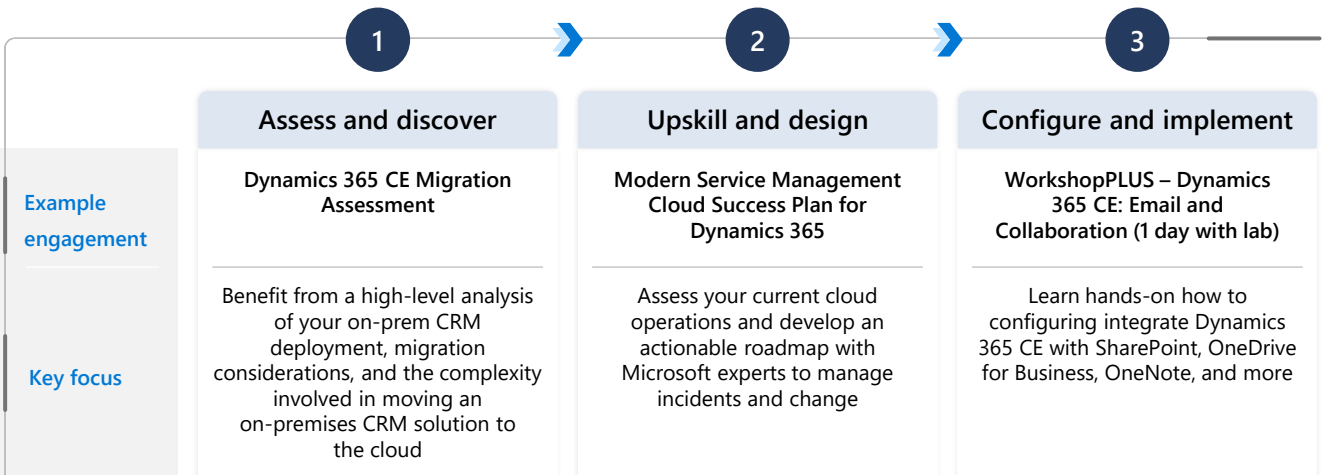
1

2

3

Assess and discover

Upskill and design

Configure and implement

Example engagement

Key focus

Dynamics 365 CE Migration Assessment

Benefit from a high-level analysis of your on-prem CRM deployment, migration considerations, and the complexity involved in moving an on-premises CRM solution to the cloud

Modern Service Management Cloud Success Plan for Dynamics 365

Assess your current cloud operations and develop an actionable roadmap with Microsoft experts to manage incidents and change

WorkshopPLUS – Dynamics 365 CE: Email and Collaboration (1 day with lab)

Learn hands-on how to configuring integrate Dynamics 365 CE with SharePoint, OneDrive for Business, OneNote, and more